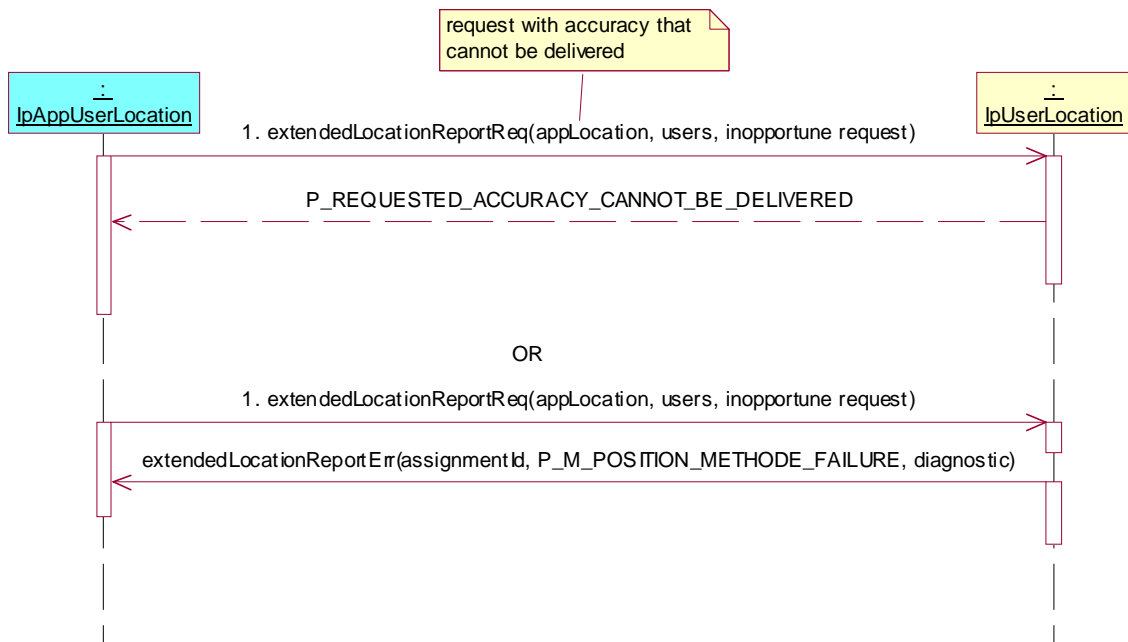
request with accuracy that cannot be delivered

: IpAppUserLocation

: IpUserLocation

1. extendedLocationReportReq(appLocation, users, inopportune request)

P_REQUESTED_ACCURACY_CANNOT_BE_DELIVERED

OR

1. extendedLocationReportReq(appLocation, users, inopportune request)

extendedLocationReportErr(assignmentId, P_M_POSITION_METHODE_FAILURE, diagnostic)